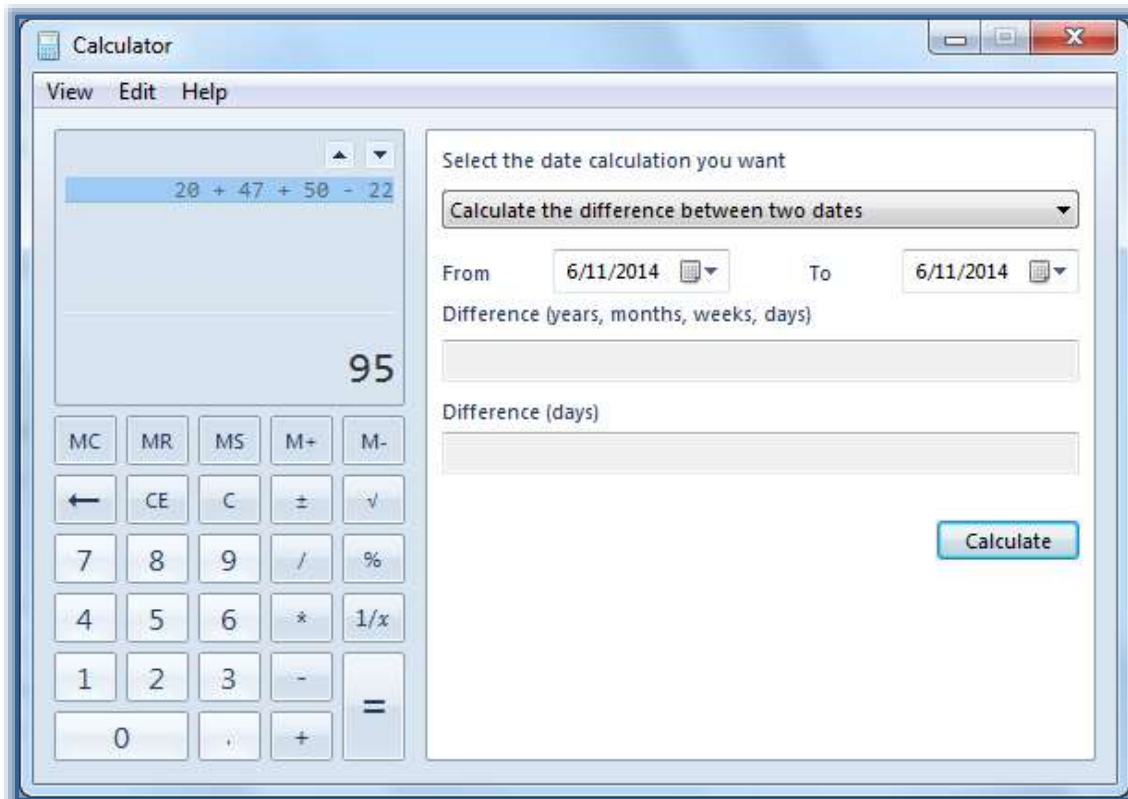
Calculator

View Edit Help

20 + 47 + 50 - 22

95

| MC | MR | MS | M+ | M- |
|---|---|---|---|---|
| ⟵ | CE | C | ± | √ |
| 7 | 8 | 9 | / | % |
| 4 | 5 | 6 | * | $1/x$ |
| 1 | 2 | 3 | - | = |
| 0 | | . | + | |

Select the date calculation you want

Calculate the difference between two dates

From 6/11/2014 To 6/11/2014

Difference (years, months, weeks, days)

Difference (days)

Calculate